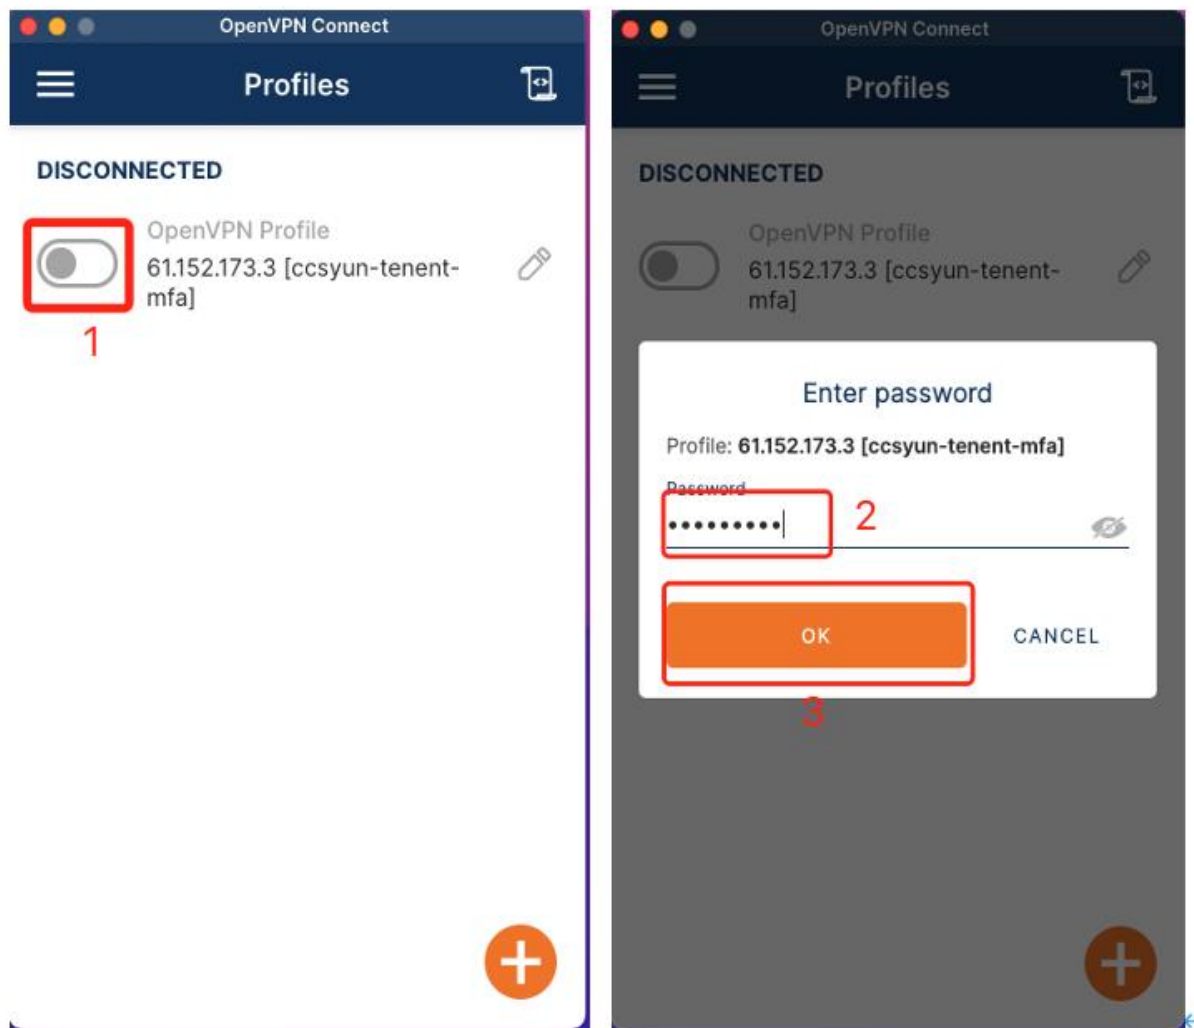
OpenVPN Connect

Profiles

DISCONNECTED

OpenVPN Profile
61.152.173.3 [ccsyun-tenent-mfa]

1

OpenVPN Connect

Profiles

DISCONNECTED

OpenVPN Profile
61.152.173.3 [ccsyun-tenent-mfa]

Enter password

Profile: 61.152.173.3 [ccsyun-tenent-mfa]

Password
••••••••••

2

OK

CANCEL

3